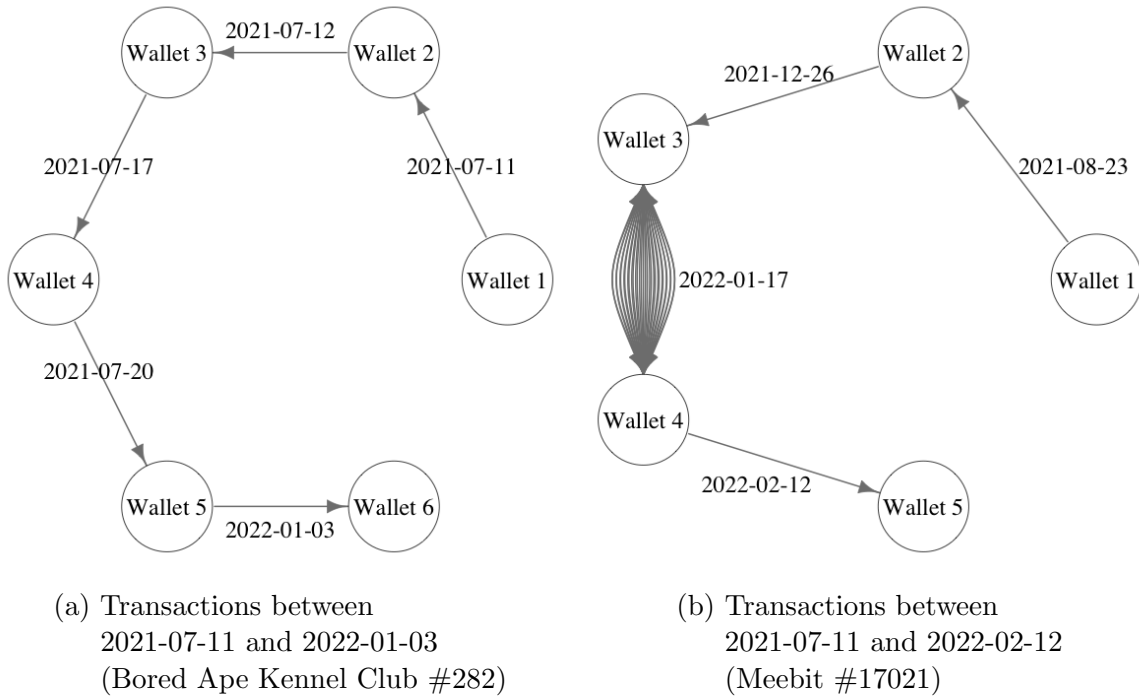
Wallet 3
2021-07-12
Wallet 2
2021-07-17
2021-07-11
Wallet 4
Wallet 1
2021-07-20
Wallet 5
Wallet 6
2022-01-03

(a) Transactions between 2021-07-11 and 2022-01-03 (Bored Ape Kennel Club #282)

Wallet 2
2021-12-26
Wallet 3
2021-08-23
2022-01-17
Wallet 1
Wallet 4
2022-02-12
Wallet 5

(b) Transactions between 2021-07-11 and 2022-02-12 (Meebit #17021)